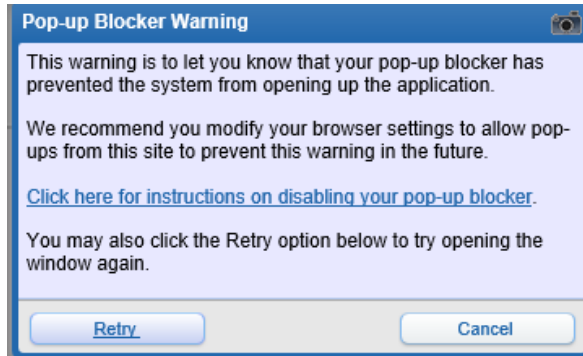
Pop-up Blocker Warning

This warning is to let you know that your pop-up blocker has prevented the system from opening up the application.

We recommend you modify your browser settings to allow pop-ups from this site to prevent this warning in the future.

Click here for instructions on disabling your pop-up blocker.

You may also click the Retry option below to try opening the window again.

Retry

Cancel